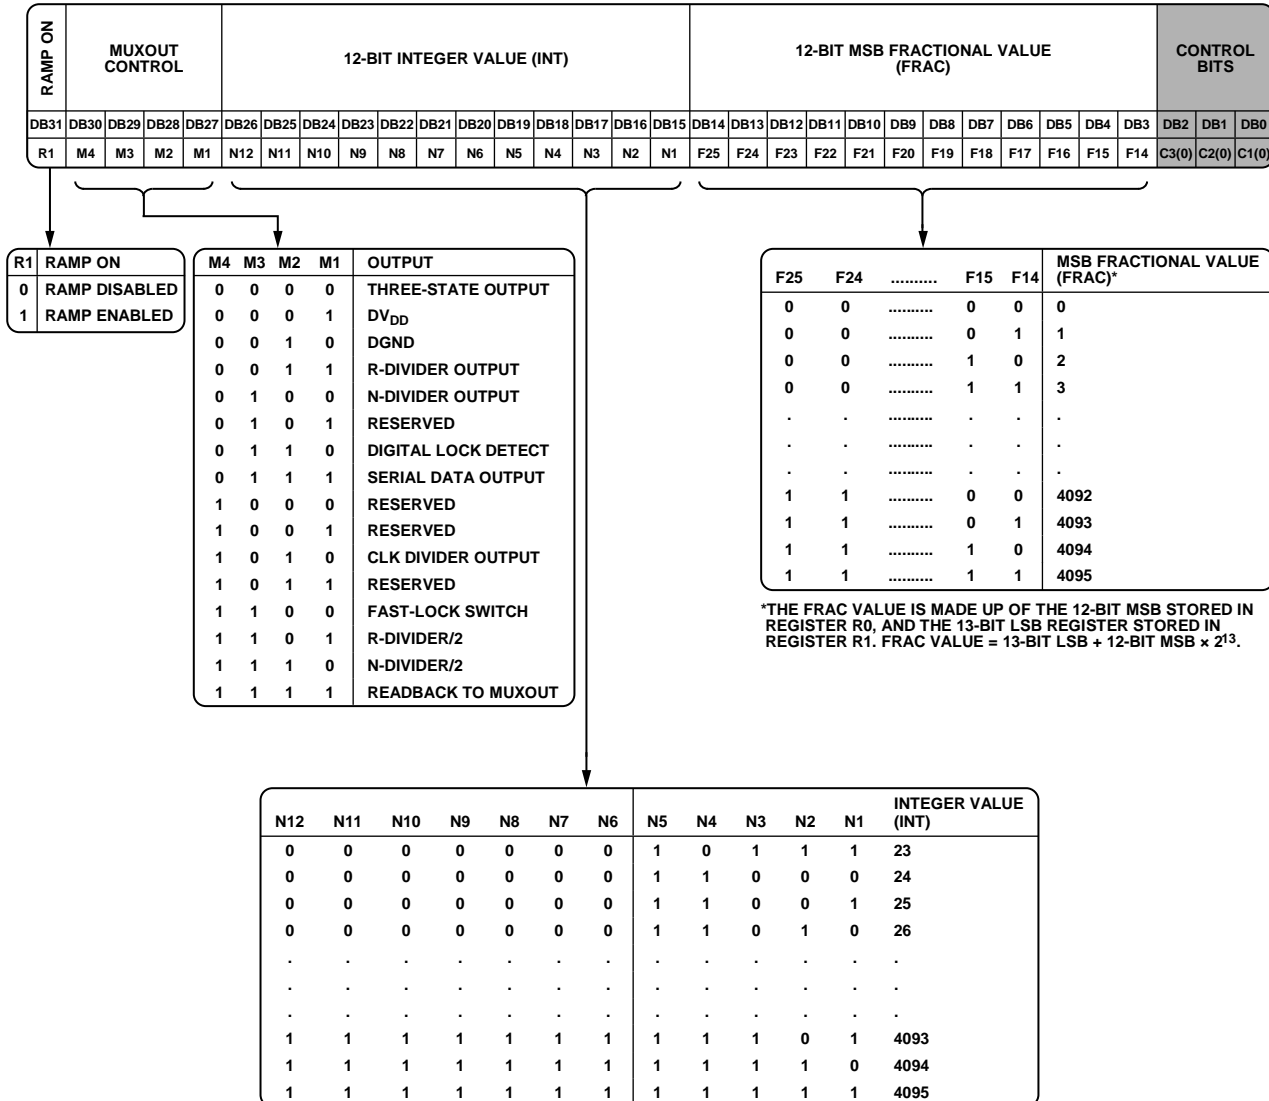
| RAMP ON | MUXOUT CONTROL | | | | 12-BIT INTEGER VALUE (INT) | | | | | | | | | | | | 12-BIT MSB FRACTIONAL VALUE (FRAC) | | | | | | | | | | | | CONTROL BITS | | |
|---|---|---|---|---|---|---|---|---|---|---|---|---|---|---|---|---|---|---|---|---|---|---|---|---|---|---|---|---|---|---|---|
| DB31 | DB30 | DB29 | DB28 | DB27 | DB26 | DB25 | DB24 | DB23 | DB22 | DB21 | DB20 | DB19 | DB18 | DB17 | DB16 | DB15 | DB14 | DB13 | DB12 | DB11 | DB10 | DB9 | DB8 | DB7 | DB6 | DB5 | DB4 | DB3 | DB2 | DB1 | DB0 |
| R1 | M4 | M3 | M2 | M1 | N12 | N11 | N10 | N9 | N8 | N7 | N6 | N5 | N4 | N3 | N2 | N1 | F25 | F24 | F23 | F22 | F21 | F20 | F19 | F18 | F17 | F16 | F15 | F14 | C3(0) | C2(0) | C1(0) |

| R1 | RAMP ON |
|---|---|
| 0 | RAMP DISABLED |
| 1 | RAMP ENABLED |

| M4 | M3 | M2 | M1 | OUTPUT |
|---|---|---|---|---|
| 0 | 0 | 0 | 0 | THREE-STATE OUTPUT |
| 0 | 0 | 0 | 1 | $DV_{DD}$ |
| 0 | 0 | 1 | 0 | DGND |
| 0 | 0 | 1 | 1 | R-DIVIDER OUTPUT |
| 0 | 1 | 0 | 0 | N-DIVIDER OUTPUT |
| 0 | 1 | 0 | 1 | RESERVED |
| 0 | 1 | 1 | 0 | DIGITAL LOCK DETECT |
| 0 | 1 | 1 | 1 | SERIAL DATA OUTPUT |
| 1 | 0 | 0 | 0 | RESERVED |
| 1 | 0 | 0 | 1 | RESERVED |
| 1 | 0 | 1 | 0 | CLK DIVIDER OUTPUT |
| 1 | 0 | 1 | 1 | RESERVED |
| 1 | 1 | 0 | 0 | FAST-LOCK SWITCH |
| 1 | 1 | 0 | 1 | R-DIVIDER/2 |
| 1 | 1 | 1 | 0 | N-DIVIDER/2 |
| 1 | 1 | 1 | 1 | READBACK TO MUXOUT |

| F25 | F24 | .......... | F15 | F14 | MSB FRACTIONAL VALUE (FRAC)* |
|---|---|---|---|---|---|
| 0 | 0 | .......... | 0 | 0 | 0 |
| 0 | 0 | .......... | 0 | 1 | 1 |
| 0 | 0 | .......... | 1 | 0 | 2 |
| 0 | 0 | .......... | 1 | 1 | 3 |
| . | . | .......... | . | . | . |
| . | . | .......... | . | . | . |
| . | . | .......... | . | . | . |
| 1 | 1 | .......... | 0 | 0 | 4092 |
| 1 | 1 | .......... | 0 | 1 | 4093 |
| 1 | 1 | .......... | 1 | 0 | 4094 |
| 1 | 1 | .......... | 1 | 1 | 4095 |

*THE FRAC VALUE IS MADE UP OF THE 12-BIT MSB STORED IN REGISTER R0, AND THE 13-BIT LSB REGISTER STORED IN REGISTER R1. FRAC VALUE = 13-BIT LSB + 12-BIT MSB × $2^{13}$.

| N12 | N11 | N10 | N9 | N8 | N7 | N6 | N5 | N4 | N3 | N2 | N1 | INTEGER VALUE (INT) |
|---|---|---|---|---|---|---|---|---|---|---|---|---|
| 0 | 0 | 0 | 0 | 0 | 0 | 0 | 1 | 0 | 1 | 1 | 1 | 23 |
| 0 | 0 | 0 | 0 | 0 | 0 | 0 | 1 | 1 | 0 | 0 | 0 | 24 |
| 0 | 0 | 0 | 0 | 0 | 0 | 0 | 1 | 1 | 0 | 0 | 1 | 25 |
| 0 | 0 | 0 | 0 | 0 | 0 | 0 | 1 | 1 | 0 | 1 | 0 | 26 |
| . | . | . | . | . | . | . | . | . | . | . | . | . |
| . | . | . | . | . | . | . | . | . | . | . | . | . |
| . | . | . | . | . | . | . | . | . | . | . | . | . |
| 1 | 1 | 1 | 1 | 1 | 1 | 1 | 1 | 1 | 1 | 0 | 1 | 4093 |
| 1 | 1 | 1 | 1 | 1 | 1 | 1 | 1 | 1 | 1 | 1 | 0 | 4094 |
| 1 | 1 | 1 | 1 | 1 | 1 | 1 | 1 | 1 | 1 | 1 | 1 | 4095 |